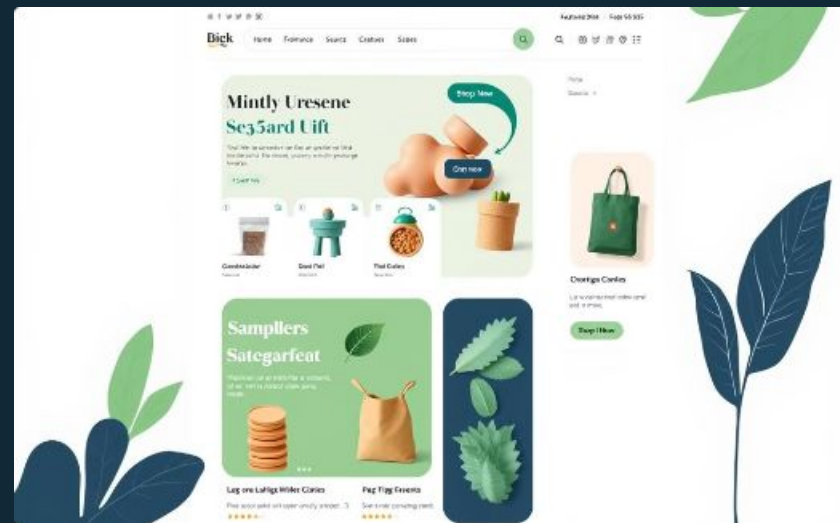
Bick

Home Frenance Searca Crathes Scees

Feuthered Bhdi Febe 56 505

Mintly Uresene

Se35ard Uift

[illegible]

Shop Now

Cnat now

Comblelader

Dard Piel

Pod Catles

Fime

Seerce

Samplers

Sategarfeat

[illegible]

Crantigs Canles

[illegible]

Shop Now

Leg ore Luhigs Wider Canles

Pag Tigg Exverta